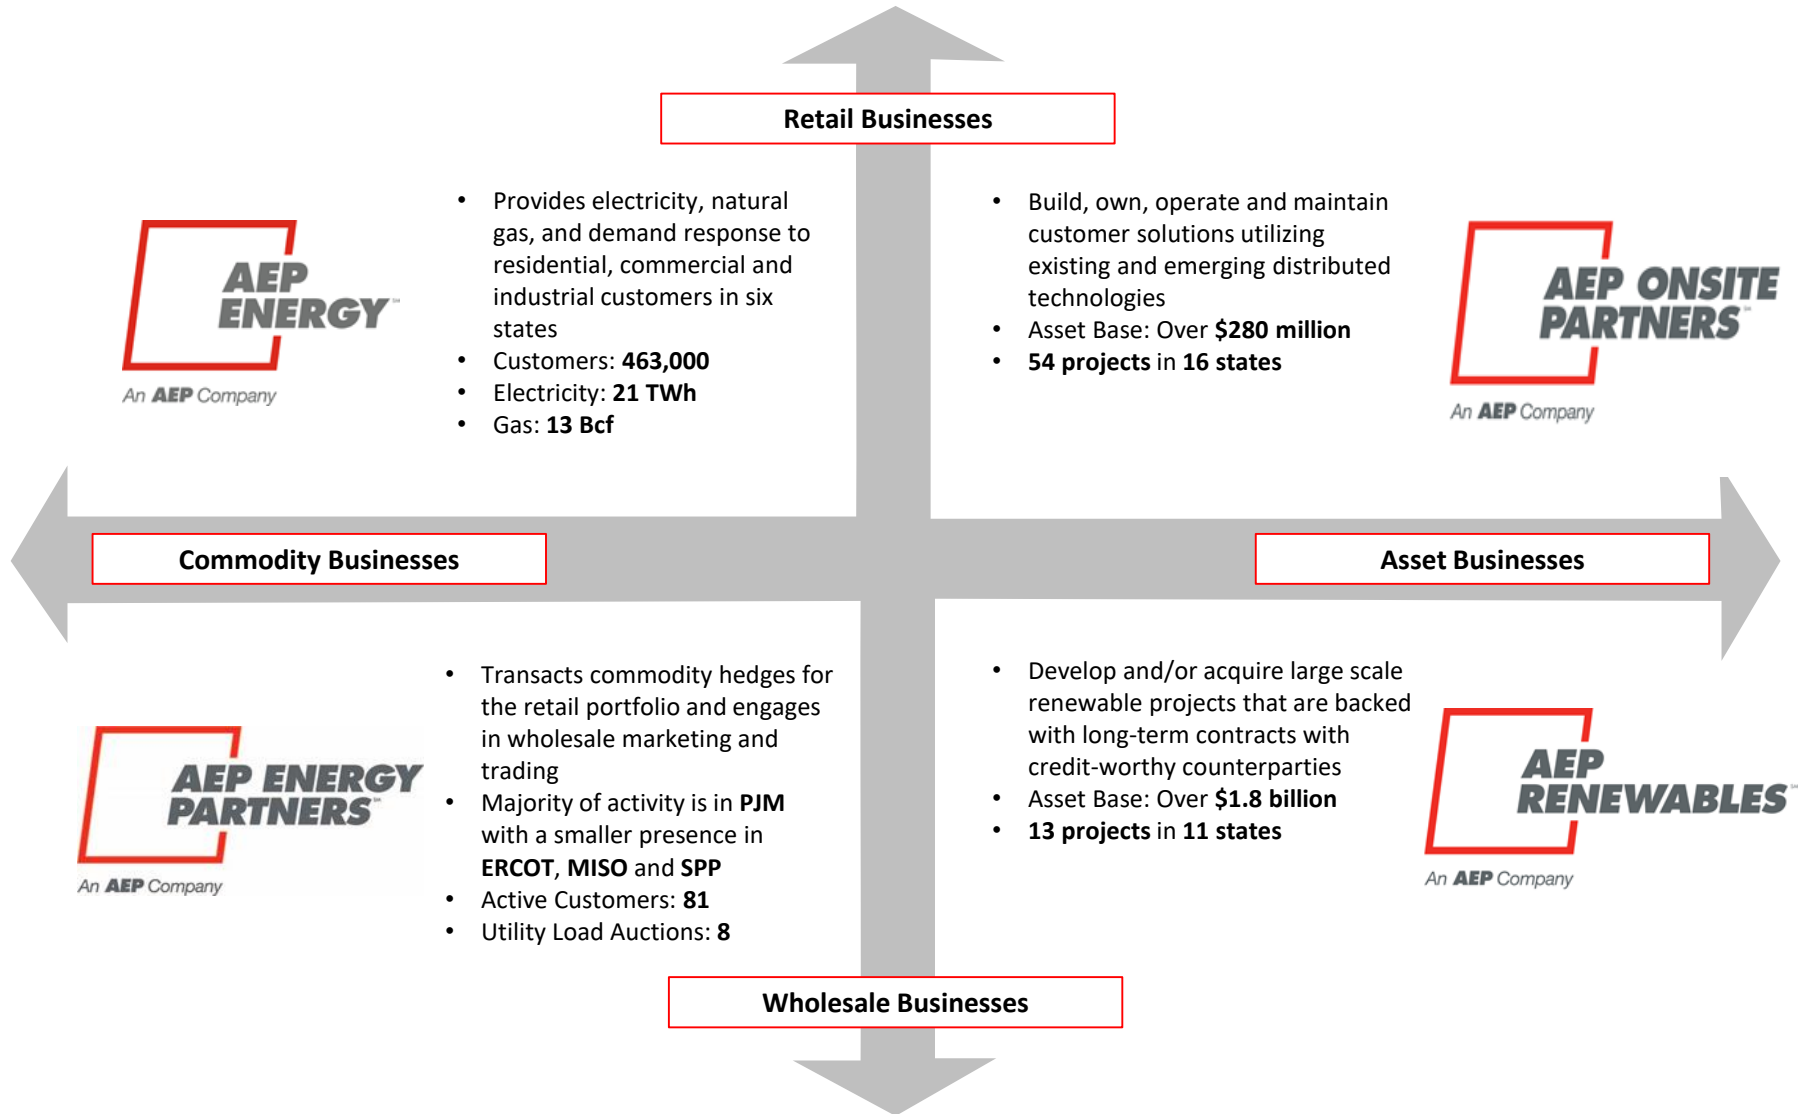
Retail Businesses

AEP ENERGY
An AEP Company

- Provides electricity, natural gas, and demand response to residential, commercial and industrial customers in six states
- Customers: 463,000
- Electricity: 21 TWh
- Gas: 13 Bcf

- Build, own, operate and maintain customer solutions utilizing existing and emerging distributed technologies
- Asset Base: Over $280 million
- 54 projects in 16 states

AEP ONSITE PARTNERS
An AEP Company

Commodity Businesses

Asset Businesses

AEP ENERGY PARTNERS
An AEP Company

- Transacts commodity hedges for the retail portfolio and engages in wholesale marketing and trading
- Majority of activity is in PJM with a smaller presence in ERCOT, MISO and SPP
- Active Customers: 81
- Utility Load Auctions: 8

- Develop and/or acquire large scale renewable projects that are backed with long-term contracts with credit-worthy counterparties
- Asset Base: Over $1.8 billion
- 13 projects in 11 states

AEP RENEWABLES
An AEP Company

Wholesale Businesses